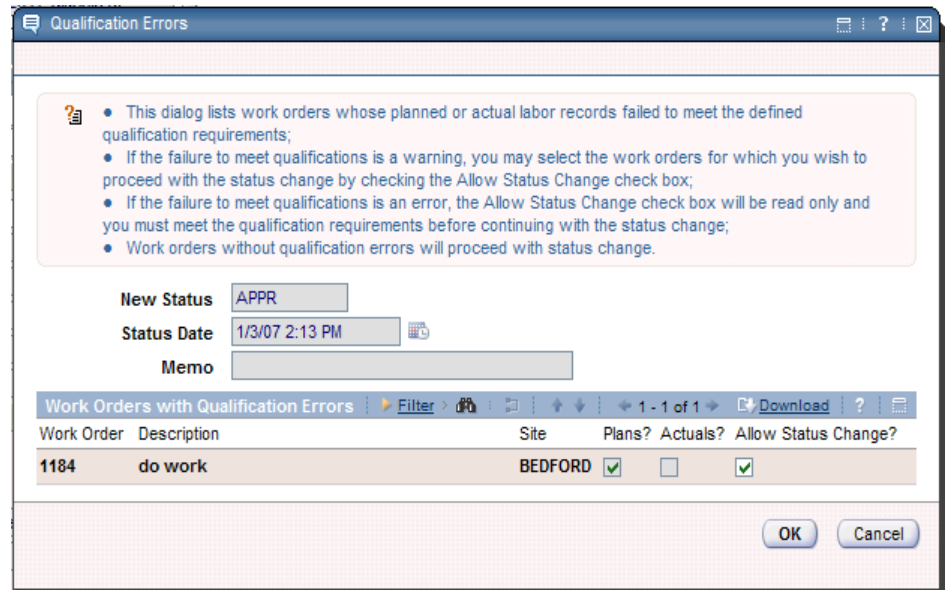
Qualification Errors

?

• This dialog lists work orders whose planned or actual labor records failed to meet the defined qualification requirements;
• If the failure to meet qualifications is a warning, you may select the work orders for which you wish to proceed with the status change by checking the Allow Status Change check box;
• If the failure to meet qualifications is an error, the Allow Status Change check box will be read only and you must meet the qualification requirements before continuing with the status change;
• Work orders without qualification errors will proceed with status change.

New Status APPR
Status Date 1/3/07 2:13 PM
Memo

Work Orders with Qualification Errors | Filter | 1 - 1 of 1 | Download | ?

| Work Order | Description | Site | Plans? | Actuals? | Allow Status Change? |
|---|---|---|---|---|---|
| 1184 | do work | BEDFORD | ☑ | ☐ | ☑ |

OK Cancel